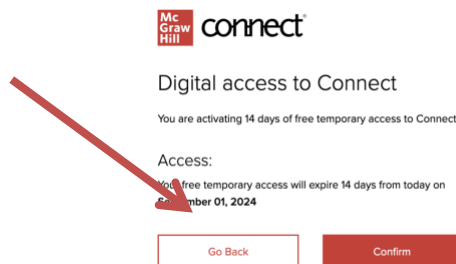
Mc Graw Hill connect®

Digital access to Connect

You are activating 14 days of free temporary access to Connect

Access:

You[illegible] free temporary access will expire 14 days from today on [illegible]mber 01, 2024

Go Back

Confirm